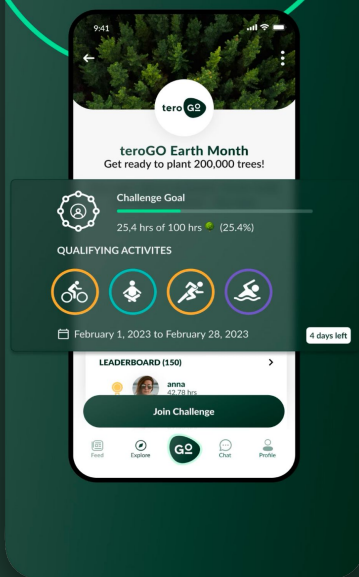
9:41

tero GO

teroGO Earth Month
Get ready to plant 200,000 trees!

Challenge Goal

25,4 hrs of 100 hrs (25.4%)

QUALIFYING ACTIVITES

February 1, 2023 to February 28, 2023

4 days left

LEADERBOARD (150)

anna
42.78 hrs

Join Challenge

Feed
Explore
GO
Chat
Profile